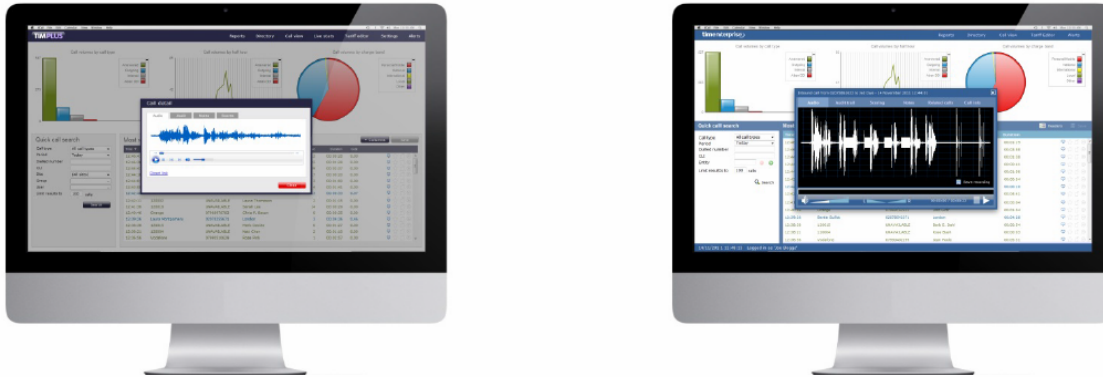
TIMPLUS

Reports Directory Call view Live stats Swiftstart Settings Alerts

Call volume by call type

Call volume by charge band

Quick call search

Call detail

Audio

timenterprise

Reports Directory Call view Live stats Swiftstart Settings Alerts

Quick call search

Call type All call types
Period Today
Dialled number
CLI
Extn

Search

Audio Archive Scoring Notes Related calls Call info

Search

Duration